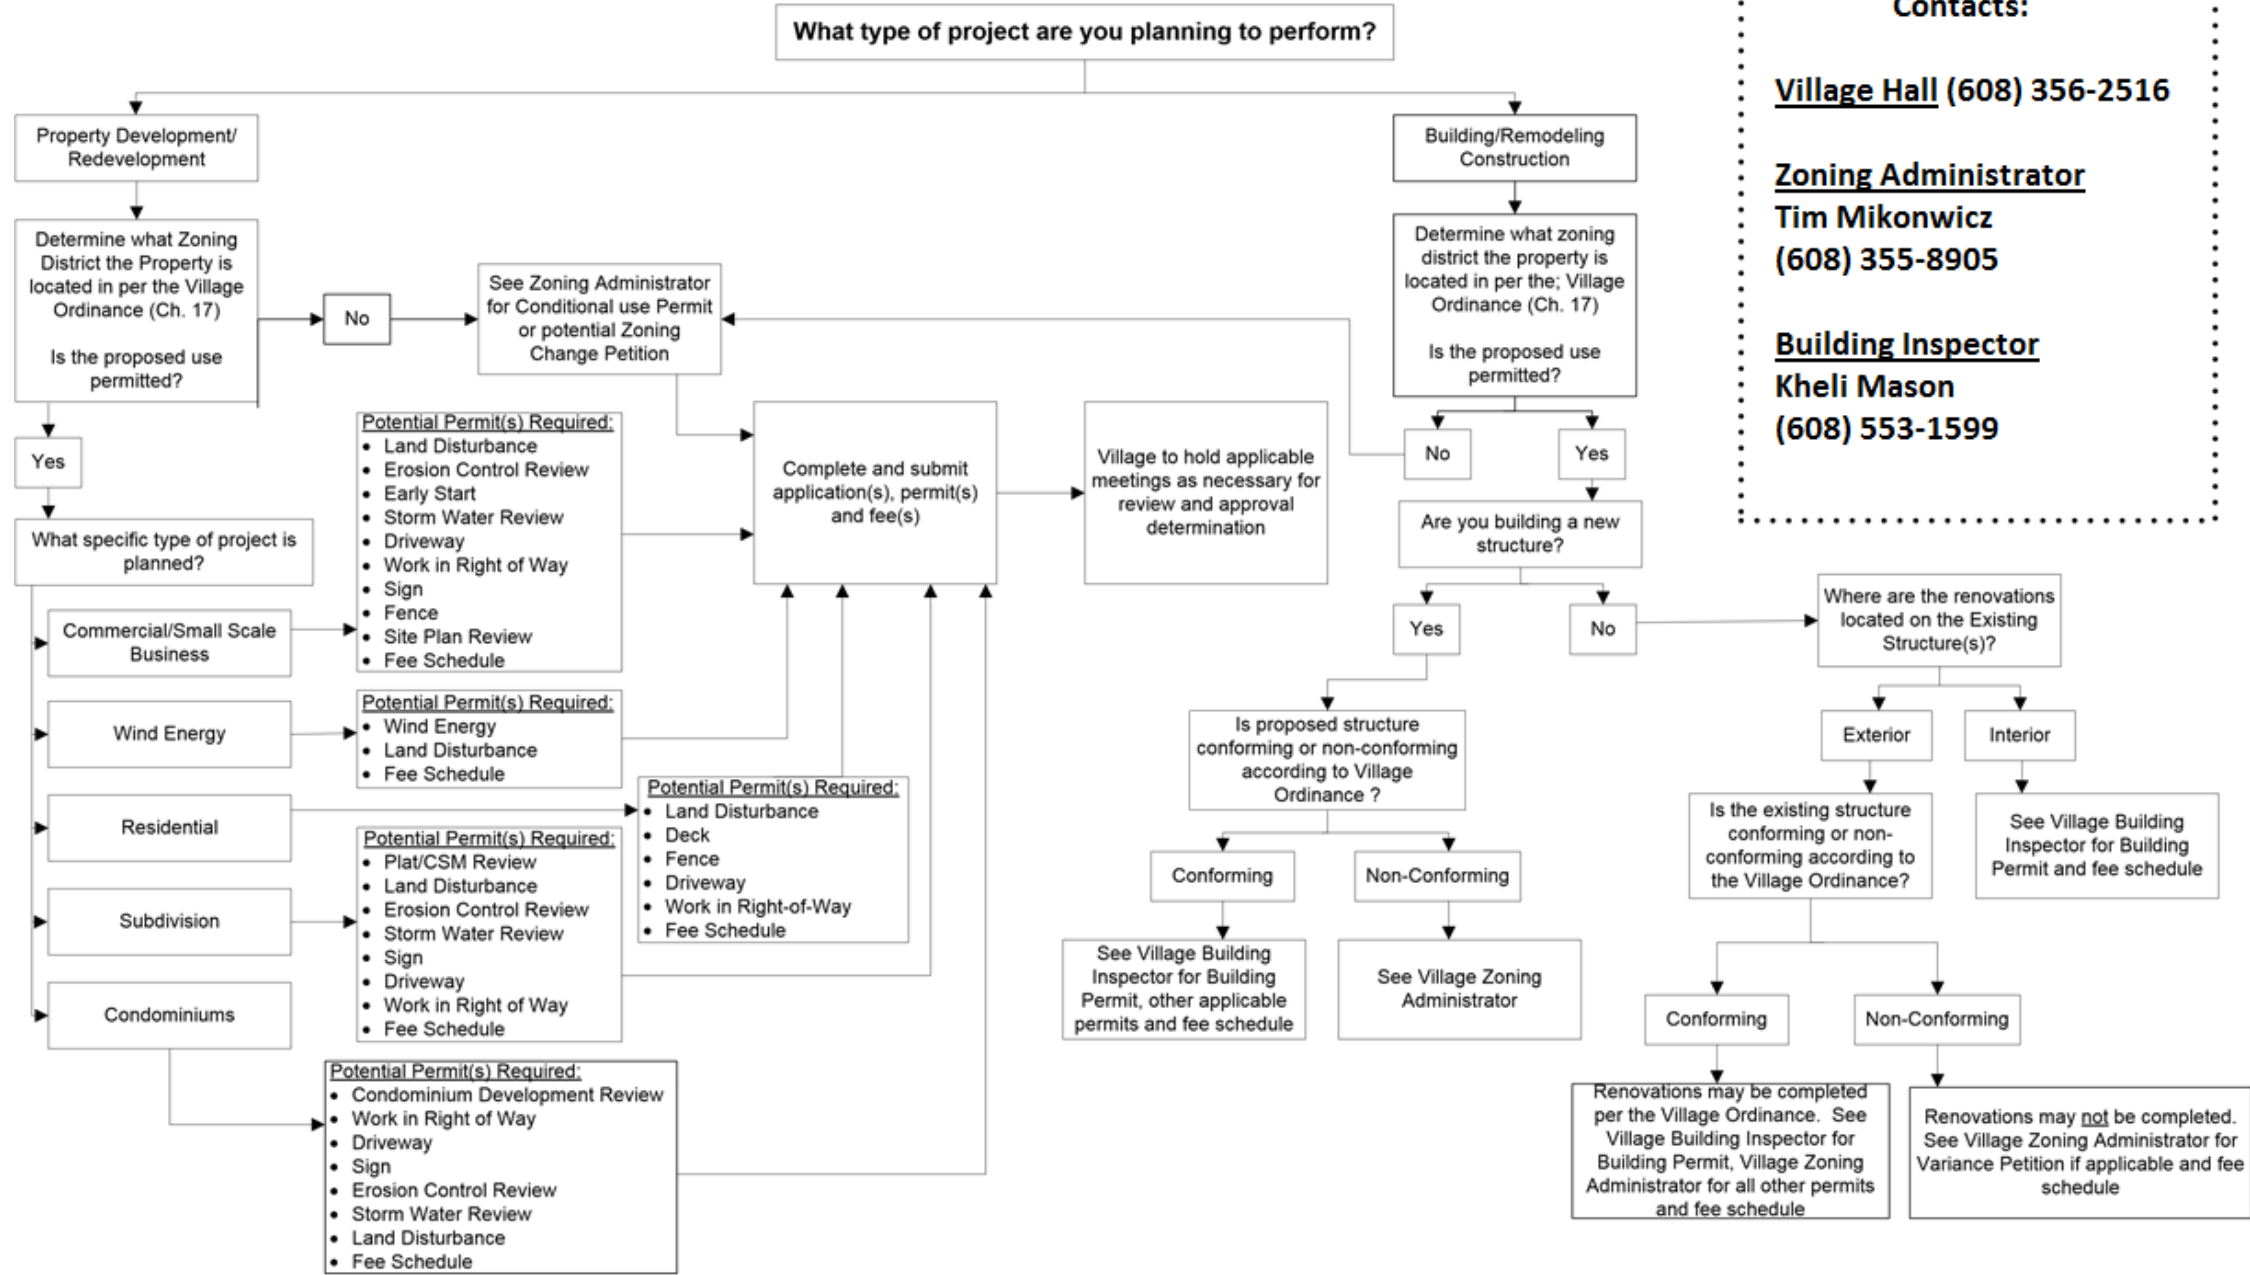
What type of project are you planning to perform?

Contacts:

Village Hall (608) 356-2516

Zoning Administrator
Tim Mikonwicz
(608) 355-8905

Building Inspector
Kheli Mason
(608) 553-1599

Property Development/ Redevelopment

Determine what Zoning District the Property is located in per the Village Ordinance (Ch. 17)

Is the proposed use permitted?

No

See Zoning Administrator for Conditional use Permit or potential Zoning Change Petition

Yes

What specific type of project is planned?

Commercial/Small Scale Business

Potential Permit(s) Required:
- Land Disturbance
- Erosion Control Review
- Early Start
- Storm Water Review
- Driveway
- Work in Right of Way
- Sign
- Fence
- Site Plan Review
- Fee Schedule

Wind Energy

Potential Permit(s) Required:
- Wind Energy
- Land Disturbance
- Fee Schedule

Residential

Potential Permit(s) Required:
- Land Disturbance
- Deck
- Fence
- Driveway
- Work in Right-of-Way
- Fee Schedule

Subdivision

Potential Permit(s) Required:
- Plat/CSM Review
- Land Disturbance
- Erosion Control Review
- Storm Water Review
- Sign
- Driveway
- Work in Right of Way
- Fee Schedule

Condominiums

Potential Permit(s) Required:
- Condominium Development Review
- Work in Right of Way
- Driveway
- Sign
- Erosion Control Review
- Storm Water Review
- Land Disturbance
- Fee Schedule

Complete and submit application(s), permit(s) and fee(s)

Village to hold applicable meetings as necessary for review and approval determination

Building/Remodeling Construction

Determine what zoning district the property is located in per the; Village Ordinance (Ch. 17)

Is the proposed use permitted?

No

Yes

Are you building a new structure?

Yes

No

Is proposed structure conforming or non-conforming according to Village Ordinance ?

Conforming

Non-Conforming

See Village Building Inspector for Building Permit, other applicable permits and fee schedule

See Village Zoning Administrator

Where are the renovations located on the Existing Structure(s)?

Exterior

Interior

Is the existing structure conforming or non-conforming according to the Village Ordinance?

See Village Building Inspector for Building Permit and fee schedule

Conforming

Non-Conforming

Renovations may be completed per the Village Ordinance. See Village Building Inspector for Building Permit, Village Zoning Administrator for all other permits and fee schedule

Renovations may not be completed. See Village Zoning Administrator for Variance Petition if applicable and fee schedule